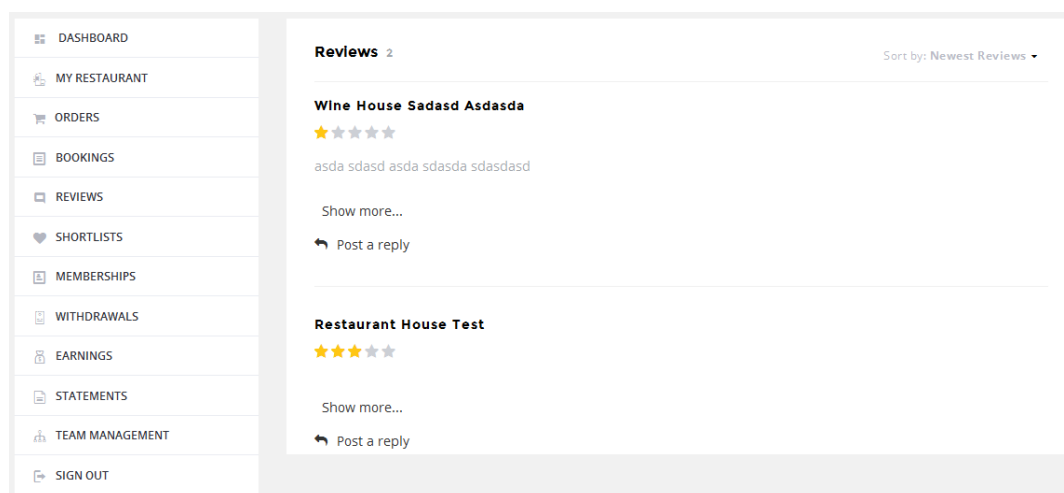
DASHBOARD
MY RESTAURANT
ORDERS
BOOKINGS
REVIEWS
SHORTLISTS
MEMBERSHIPS
WITHDRAWALS
EARNINGS
STATEMENTS
TEAM MANAGEMENT
SIGN OUT

Reviews 2

Sort by: Newest Reviews

Wine House Sadasd Asdasda

asda sdasd asda sdasda sdasdasd

Show more...

Post a reply

Restaurant House Test

Show more...

Post a reply